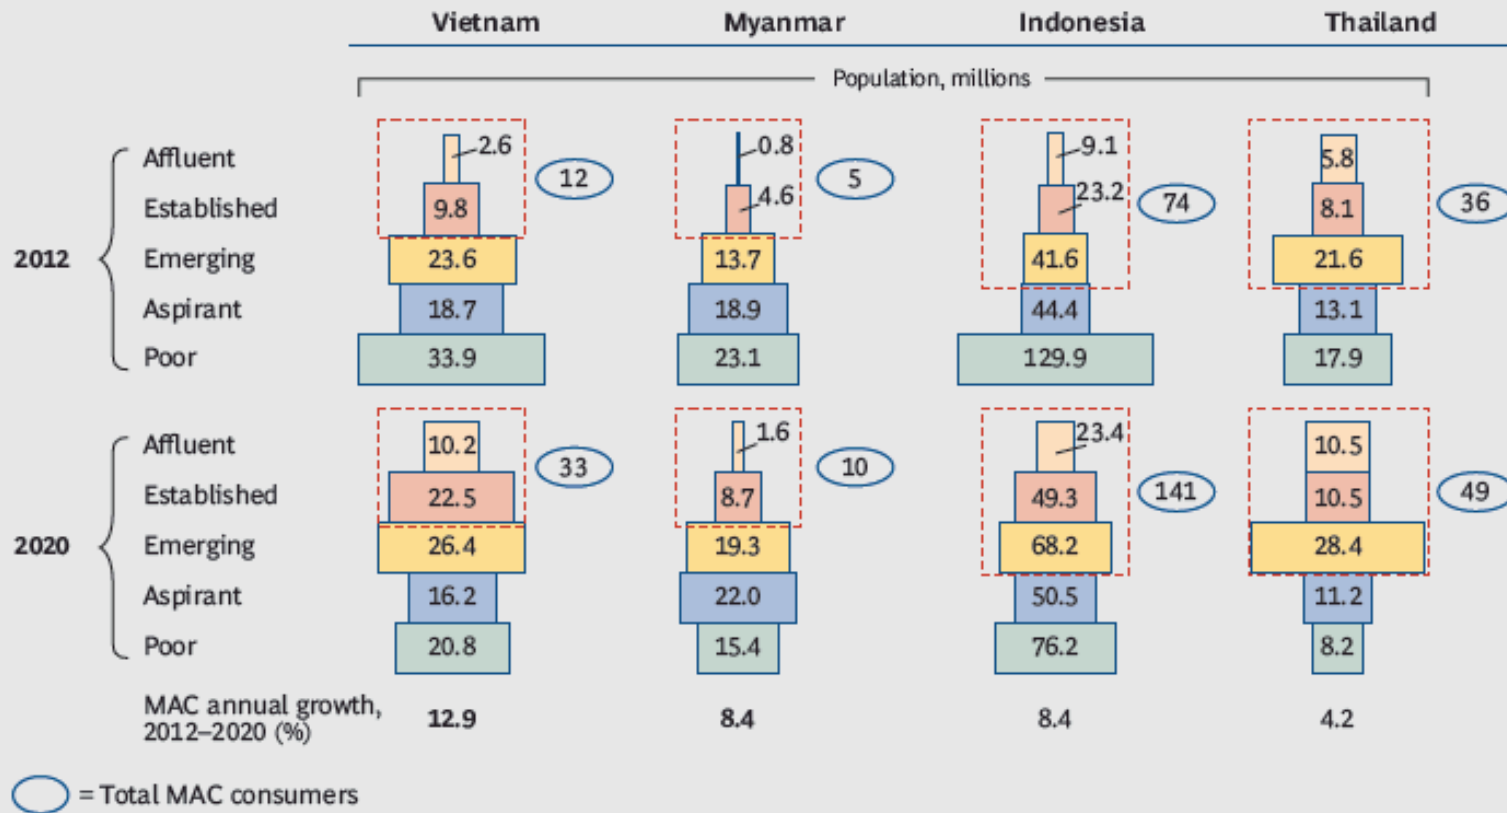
Vietnam Myanmar Indonesia Thailand

Population, millions

2012
Affluent
Established
Emerging
Aspirant
Poor

Vietnam: 2.6, 9.8, 23.6, 18.7, 33.9 — 12
Myanmar: 0.8, 4.6, 13.7, 18.9, 23.1 — 5
Indonesia: 9.1, 23.2, 41.6, 44.4, 129.9 — 74
Thailand: 5.8, 8.1, 21.6, 13.1, 17.9 — 36

2020
Affluent
Established
Emerging
Aspirant
Poor

Vietnam: 10.2, 22.5, 26.4, 16.2, 20.8 — 33
Myanmar: 1.6, 8.7, 19.3, 22.0, 15.4 — 10
Indonesia: 23.4, 49.3, 68.2, 50.5, 76.2 — 141
Thailand: 10.5, 10.5, 28.4, 11.2, 8.2 — 49

MAC annual growth, 2012–2020 (%) 12.9 8.4 8.4 4.2

= Total MAC consumers